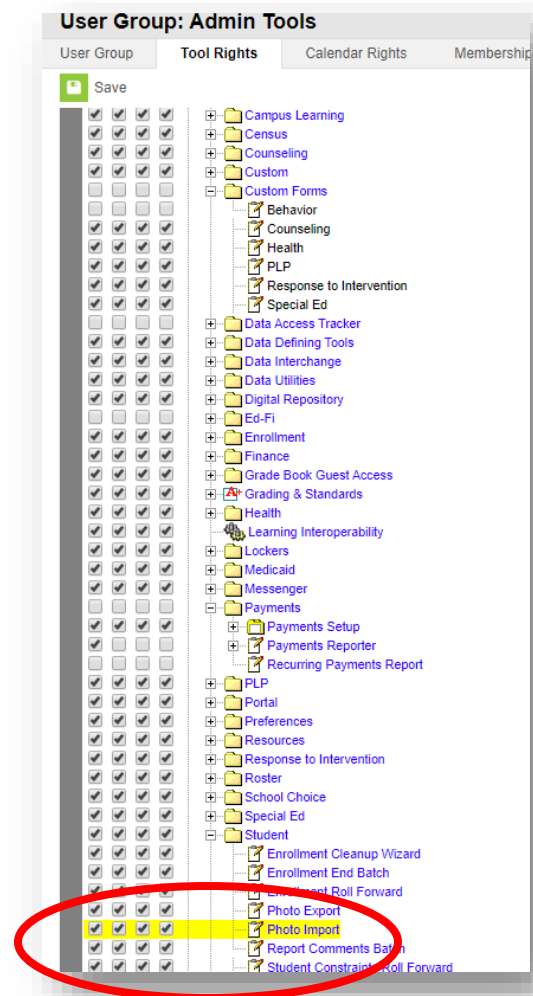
User Group: Admin Tools

User Group | Tool Rights | Calendar Rights | Membership

Save

Campus Learning
Census
Counseling
Custom
Custom Forms
Behavior
Counseling
Health
PLP
Response to Intervention
Special Ed
Data Access Tracker
Data Defining Tools
Data Interchange
Data Utilities
Digital Repository
Ed-Fi
Enrollment
Finance
Grade Book Guest Access
Grading & Standards
Health
Learning Interoperability
Lockers
Medicaid
Messenger
Payments
Payments Setup
Payments Reporter
Recurring Payments Report
PLP
Portal
Preferences
Resources
Response to Intervention
Roster
School Choice
Special Ed
Student
Enrollment Cleanup Wizard
Enrollment End Batch
Enrollment Roll Forward
Photo Export
Photo Import
Report Comments Batch
Student Constraints Roll Forward